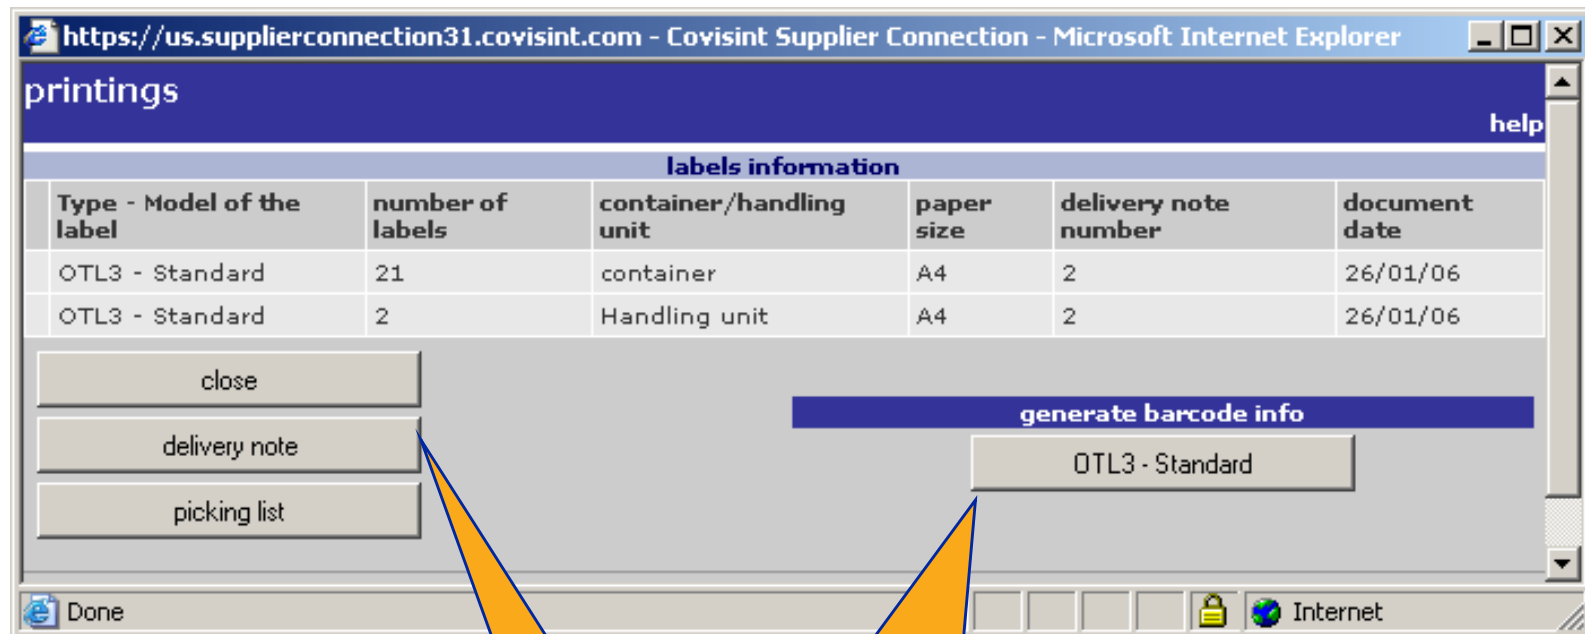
https://us.supplierconnection31.covisint.com - Covisint Supplier Connection - Microsoft Internet Explorer

printings

help

labels information

| Type - Model of the label | number of labels | container/handling unit | paper size | delivery note number | document date |
|---|---|---|---|---|---|
| OTL3 - Standard | 21 | container | A4 | 2 | 26/01/06 |
| OTL3 - Standard | 2 | Handling unit | A4 | 2 | 26/01/06 |

close

delivery note

picking list

generate barcode info

OTL3 - Standard

Done

Internet